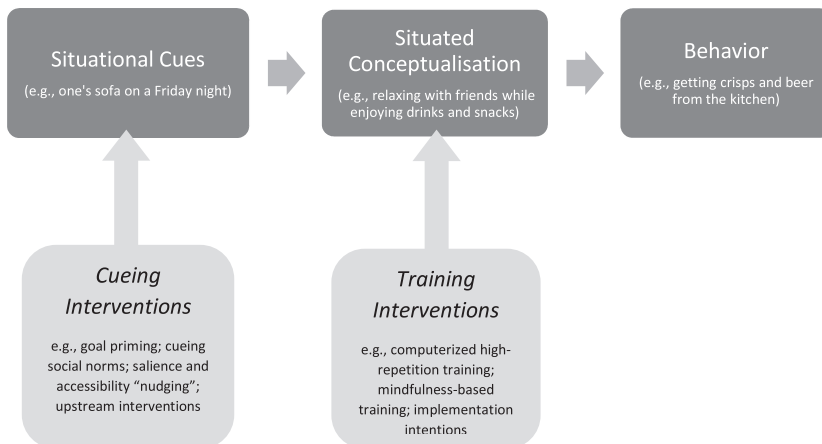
Situational Cues
(e.g., one's sofa on a Friday night)

Situated Conceptualisation
(e.g., relaxing with friends while enjoying drinks and snacks)

Behavior
(e.g., getting crisps and beer from the kitchen)

Cueing Interventions
e.g., goal priming; cueing social norms; salience and accessibility "nudging"; upstream interventions

Training Interventions
e.g., computerized high-repetition training; mindfulness-based training; implementation intentions